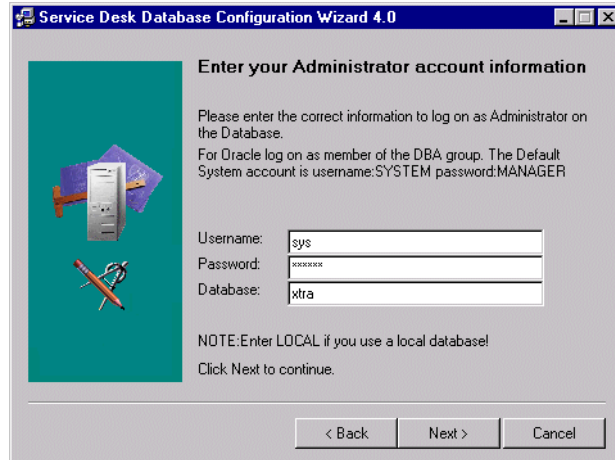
Service Desk Database Configuration Wizard 4.0

Enter your Administrator account information

Please enter the correct information to log on as Administrator on the Database.

For Oracle log on as member of the DBA group. The Default System account is username:SYSTEM password:MANAGER

Username: sys
Password: ******
Database: xtra

NOTE:Enter LOCAL if you use a local database!

Click Next to continue.

< Back
Next >
Cancel